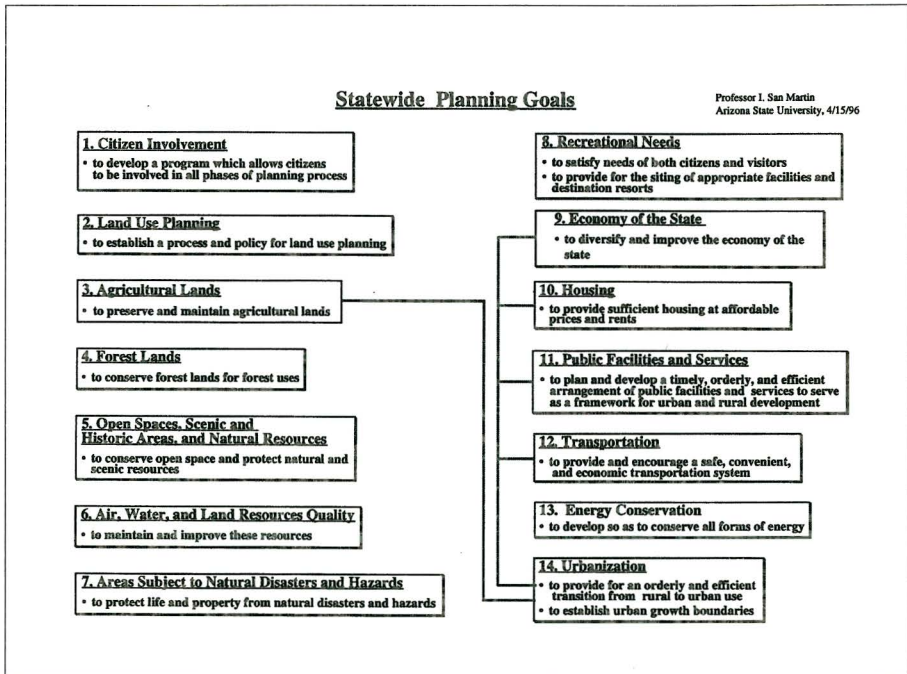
Statewide Planning Goals

Professor I. San Martin
Arizona State University, 4/15/96

1. Citizen Involvement
• to develop a program which allows citizens to be involved in all phases of planning process

2. Land Use Planning
• to establish a process and policy for land use planning

3. Agricultural Lands
• to preserve and maintain agricultural lands

4. Forest Lands
• to conserve forest lands for forest uses

5. Open Spaces, Scenic and Historic Areas, and Natural Resources
• to conserve open space and protect natural and scenic resources

6. Air, Water, and Land Resources Quality
• to maintain and improve these resources

7. Areas Subject to Natural Disasters and Hazards
• to protect life and property from natural disasters and hazards

8. Recreational Needs
• to satisfy needs of both citizens and visitors
• to provide for the siting of appropriate facilities and destination resorts

9. Economy of the State
• to diversify and improve the economy of the state

10. Housing
• to provide sufficient housing at affordable prices and rents

11. Public Facilities and Services
• to plan and develop a timely, orderly, and efficient arrangement of public facilities and services to serve as a framework for urban and rural development

12. Transportation
• to provide and encourage a safe, convenient, and economic transportation system

13. Energy Conservation
• to develop so as to conserve all forms of energy

14. Urbanization
• to provide for an orderly and efficient transition from rural to urban use
• to establish urban growth boundaries